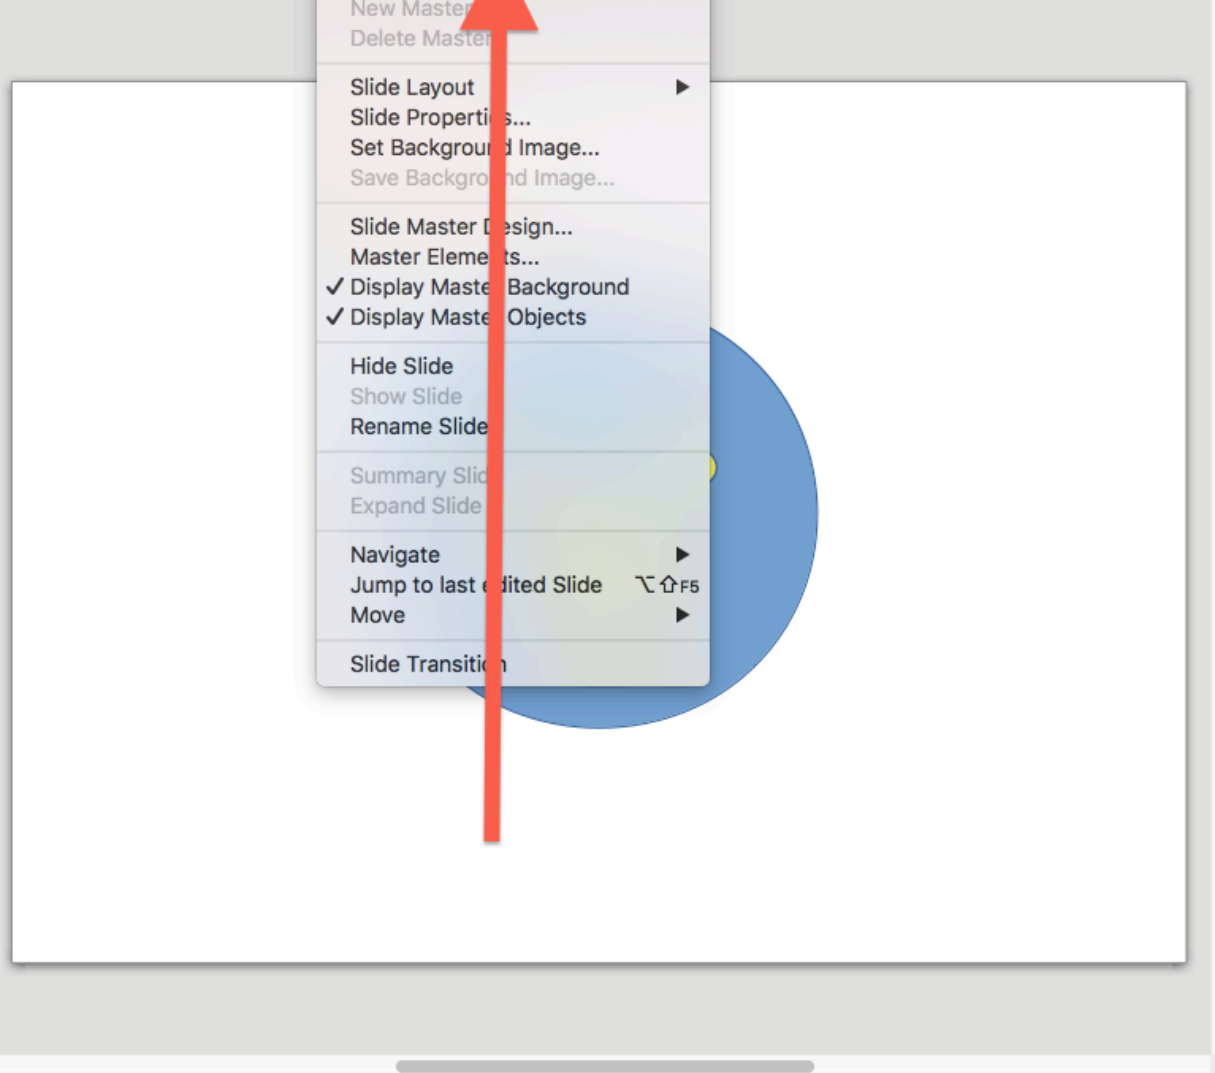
New Maste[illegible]
Delete Maste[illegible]

Slide Layout ▶
Slide Properti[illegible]s...
Set Backgrou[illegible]d Image...
Save Backgro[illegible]nd Image...

Slide Master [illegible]esign...
Master Eleme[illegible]ts...
✓ Display Maste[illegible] Background
✓ Display Maste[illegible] Objects

Hide Slide
Show Slide
Rename Slide

Summary Slid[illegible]
Expand Slide

Navigate ▶
Jump to last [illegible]dited Slide ⌥⇧F5
Move ▶

Slide Transiti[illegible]n